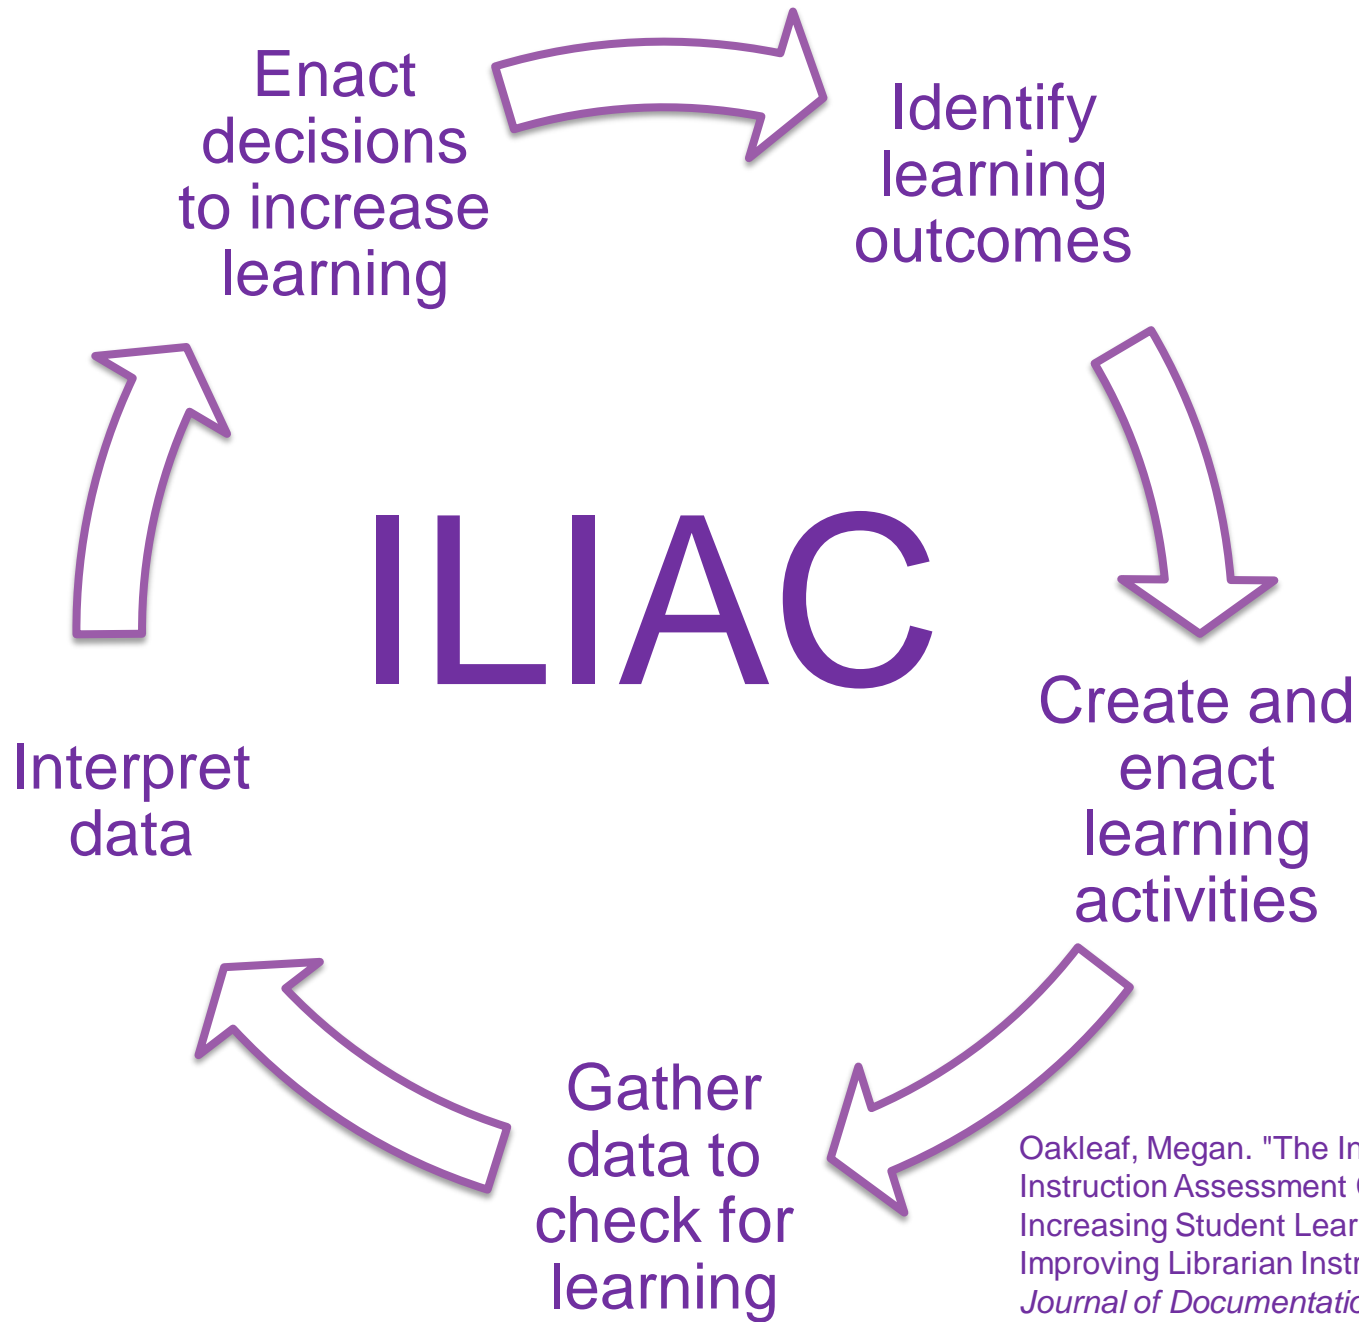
Enact decisions to increase learning

Identify learning outcomes

ILIAC

Create and enact learning activities

Interpret data

Gather data to check for learning

Oakleaf, Megan. "The In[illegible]
Instruction Assessment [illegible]
Increasing Student Lear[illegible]
Improving Librarian Instr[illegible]
*Journal of Documentatio*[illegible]